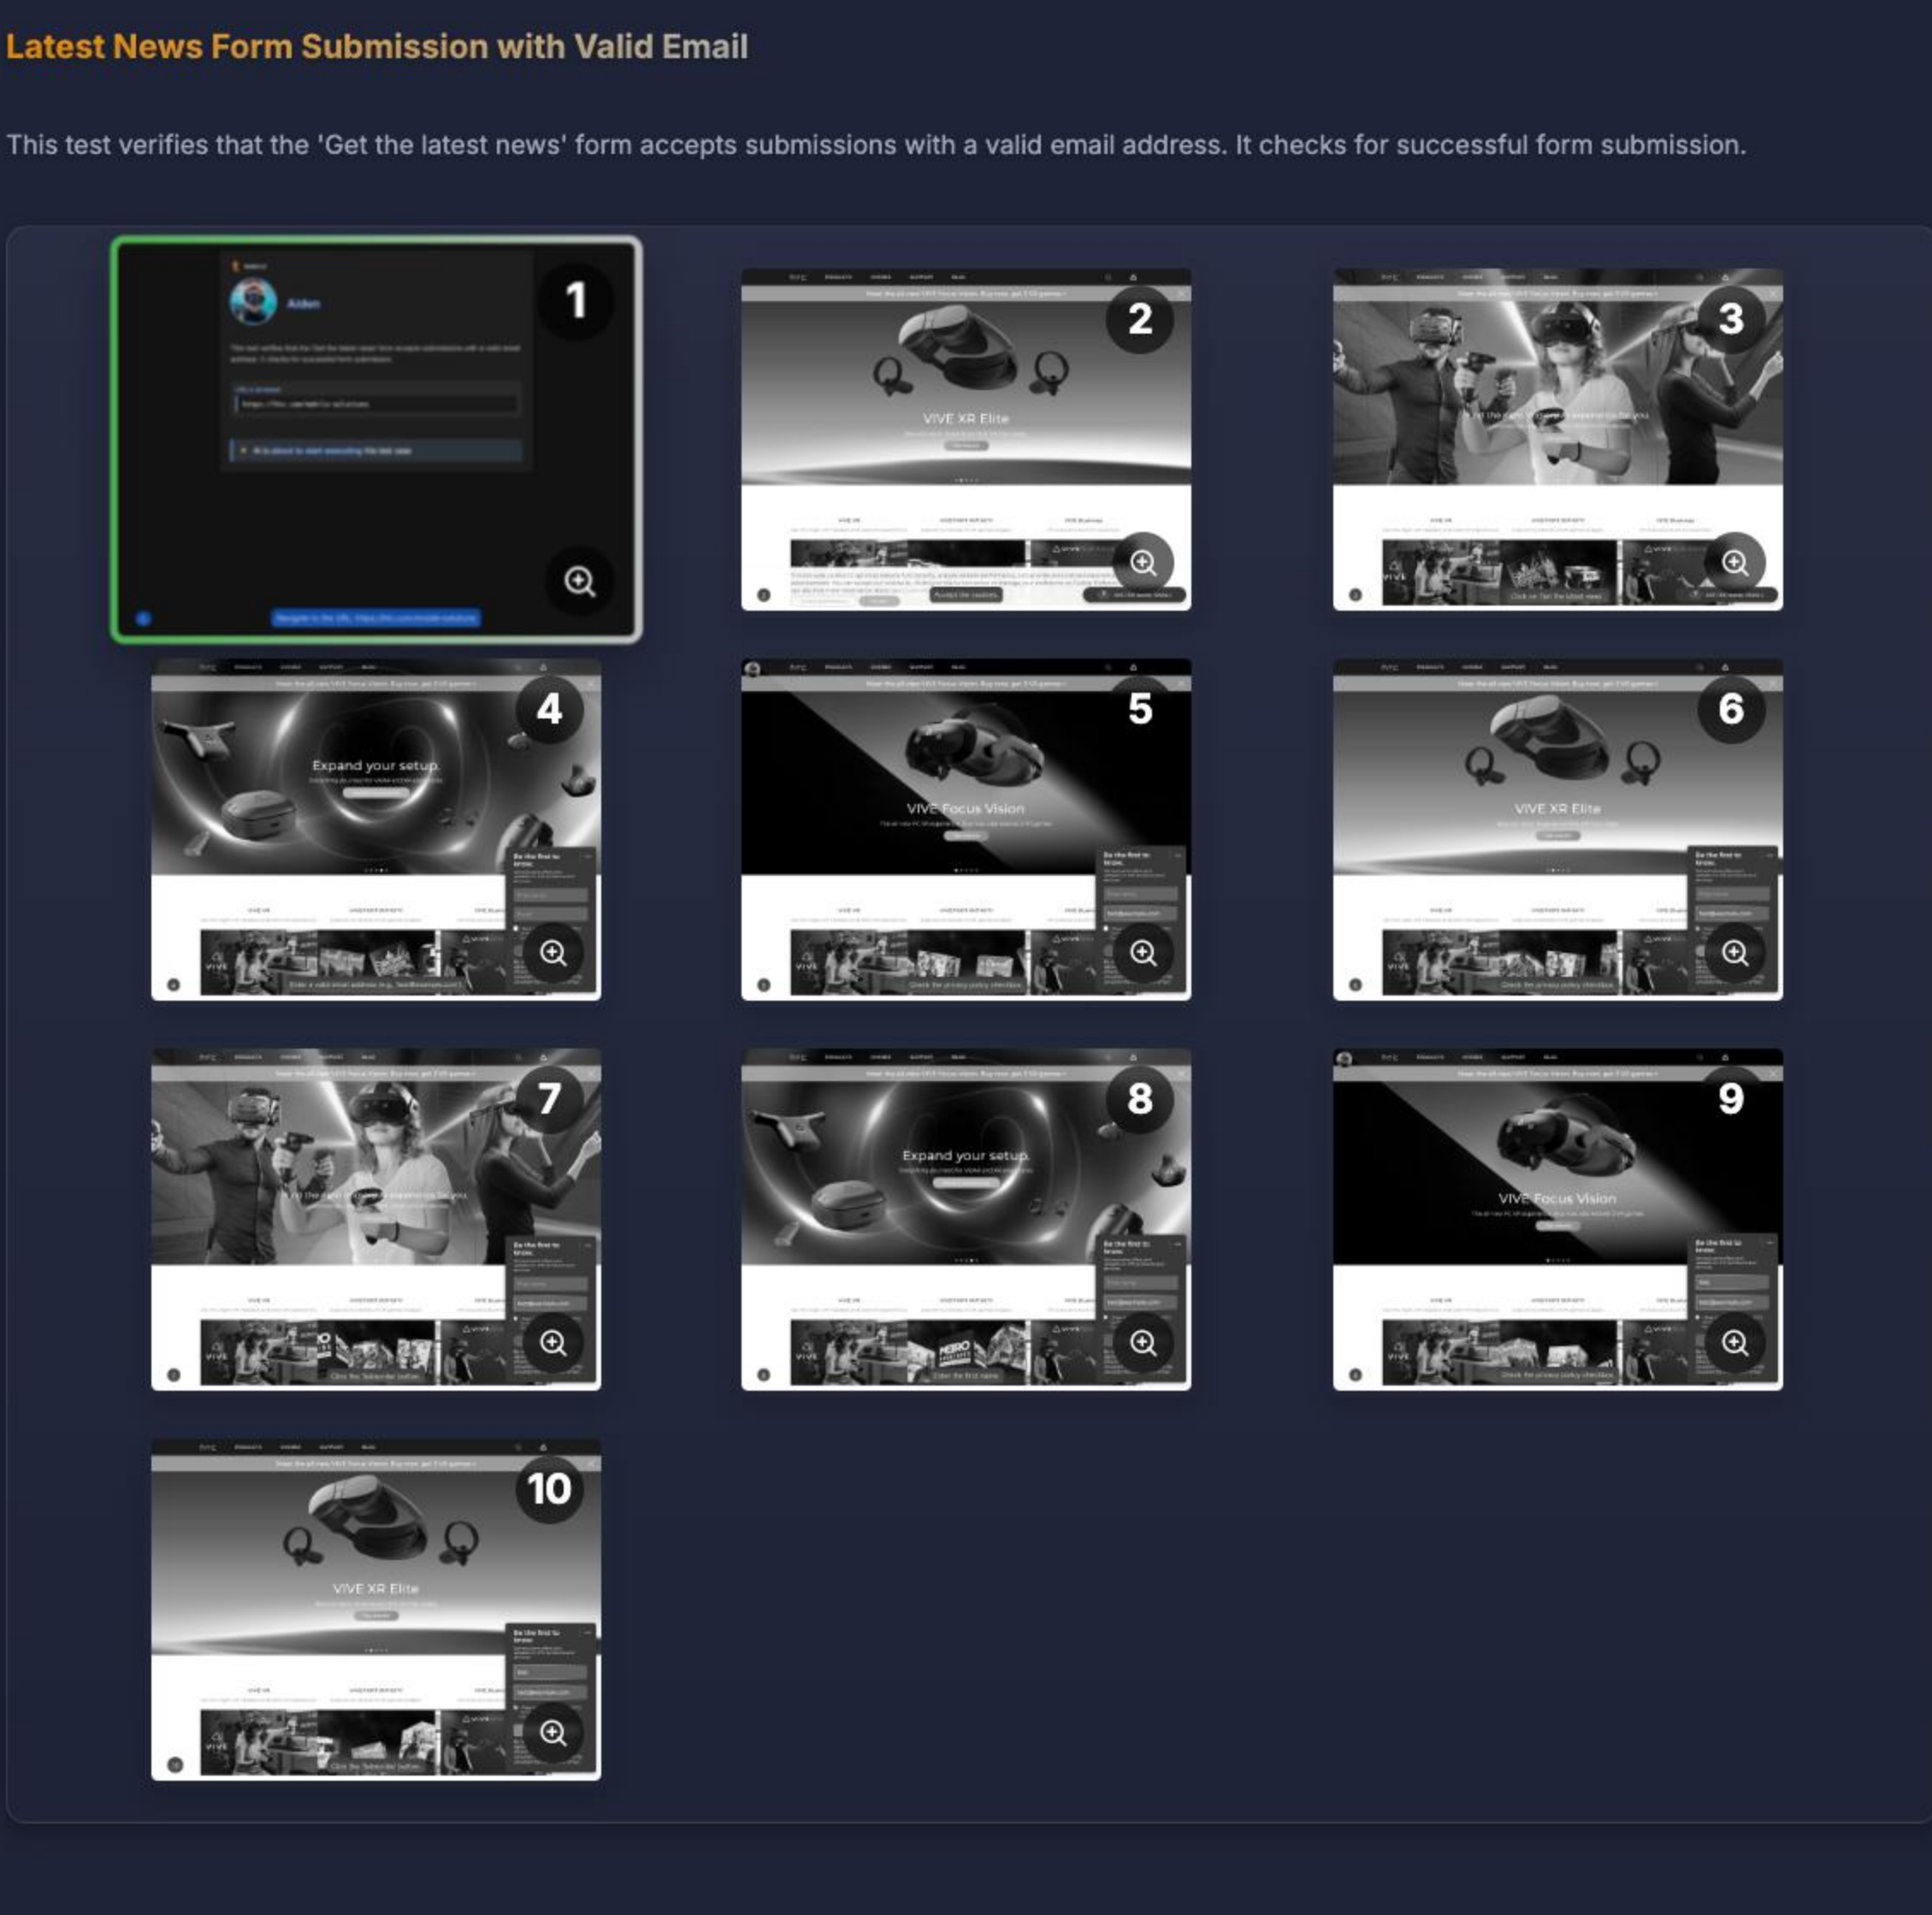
Latest News Form Submission with Valid Email

This test verifies that the 'Get the latest news' form accepts submissions with a valid email address. It checks for successful form submission.

1

Aiden

2

VIVE XR Elite

3

4

Expand your setup.

5

VIVE Focus Vision

6

VIVE XR Elite

7

8

Expand your setup.

9

VIVE Focus Vision

10

VIVE XR Elite